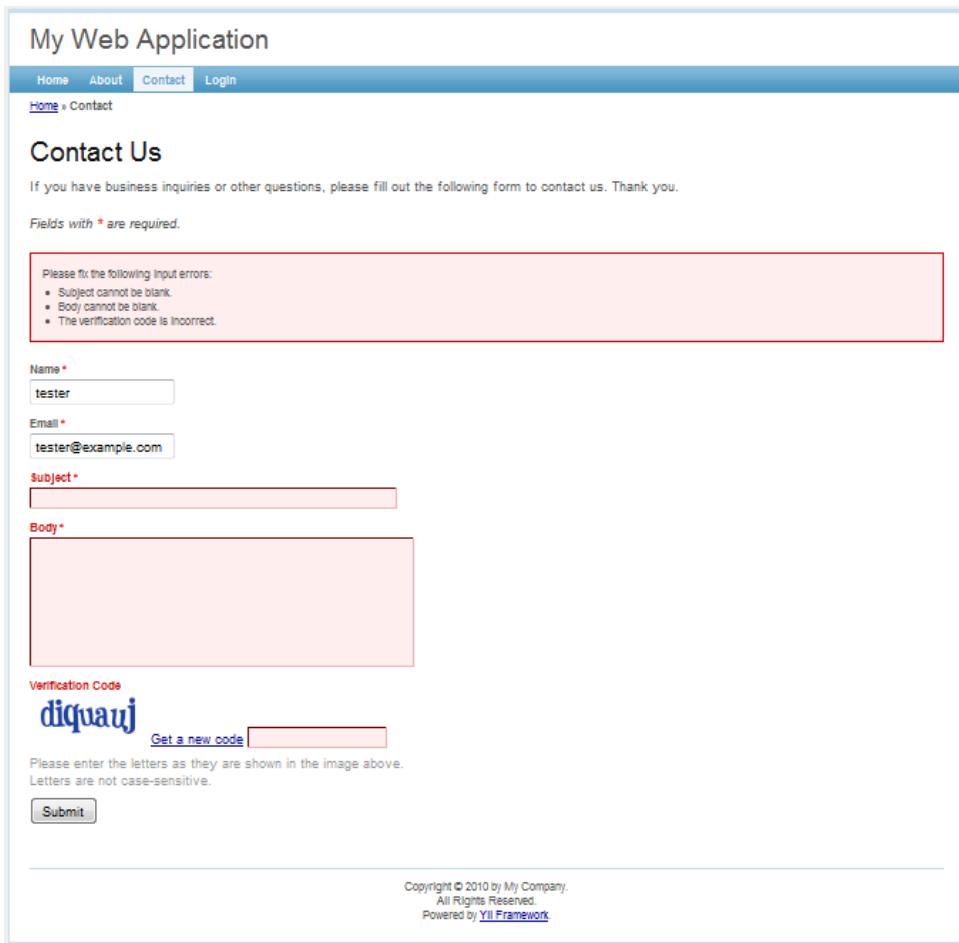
My Web Application

Home About Contact Login

Home » Contact

Contact Us

If you have business inquiries or other questions, please fill out the following form to contact us. Thank you.

Fields with * are required.

Please fix the following input errors:

- Subject cannot be blank.
- Body cannot be blank.
- The verification code is incorrect.

Name *
tester

Email *
tester@example.com

Subject *

Body *

Verification Code
diquauj
Get a new code

Please enter the letters as they are shown in the image above.
Letters are not case-sensitive.

Submit

Copyright © 2010 by My Company.
All Rights Reserved.
Powered by Yii Framework.